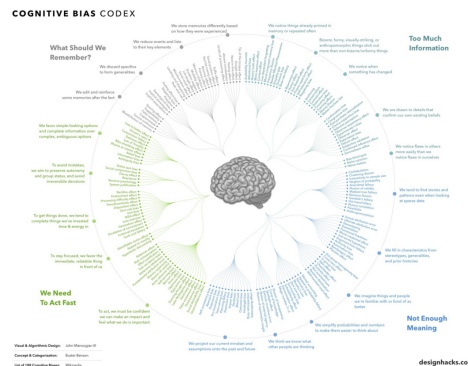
COGNITIVE BIAS CODEX

What Should We Remember?

We store memories differently based on how they were experienced

We reduce events and lists to their key elements

We discard specifics to form generalities

We edit and reinforce some memories after the fact

Too Much Information

We notice things already primed in memory or repeated often

Bizarre, funny, visually-striking, or anthropomorphic things stick out more than non-bizarre/unfunny things

We notice when something has changed

We are drawn to details that confirm our own existing beliefs

We notice flaws in others more easily than we notice flaws in ourselves

We tend to find stories and patterns even when looking at sparse data

We fill in characteristics from stereotypes, generalities, and prior histories

We imagine things and people we're familiar with or fond of as better

Not Enough Meaning

We simplify probabilities and numbers to make them easier to think about

We think we know what other people are thinking

We project our current mindset and assumptions onto the past and future

We Need To Act Fast

We favor simple-looking options and complete information over complex, ambiguous options

To avoid mistakes, we aim to preserve autonomy and group status, and avoid irreversible decisions

To get things done, we tend to complete things we've invested time & energy in

To stay focused, we favor the immediate, relatable thing in front of us

To act, we must be confident we can make an impact and feel what we do is important

Visual & Algorithmic Design: John Manoogian III
Concept & Categorization: Buster Benson
List of 188 Cognitive Biases: Wikipedia

designhacks.co